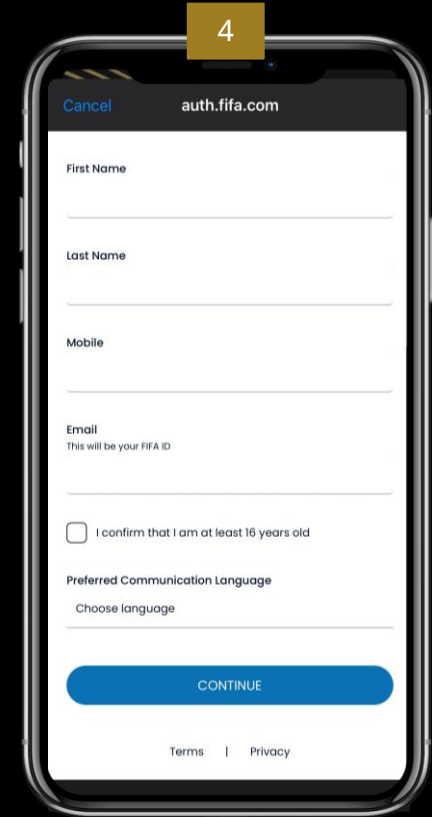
4

Cancel auth.fifa.com

First Name

Last Name

Mobile

Email
This will be your FIFA ID

I confirm that I am at least 16 years old

Preferred Communication Language
Choose language

CONTINUE

Terms | Privacy